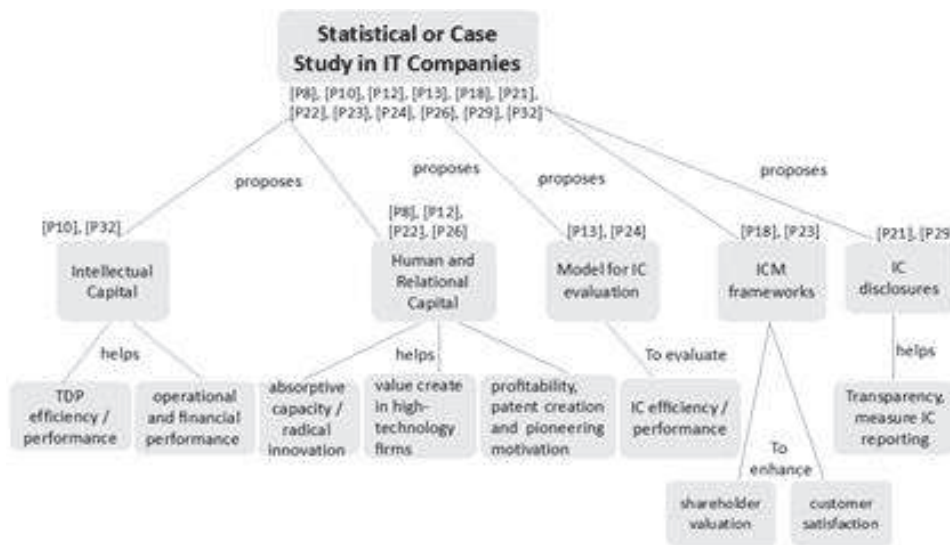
Statistical or Case Study in IT Companies

[P8], [P10], [P12], [P13], [P18], [P21], [P22], [P23], [P24], [P26], [P29], [P32]

proposes

proposes

proposes

proposes

[P10], [P32]

Intellectual Capital

helps

TDP efficiency / performance

operational and financial performance

[P8], [P12], [P22], [P26]

Human and Relational Capital

helps

absorptive capacity / radical innovation

value create in high-technology firms

profitability, patent creation and pioneering motivation

[P13], [P24]

Model for IC evaluation

To evaluate

IC efficiency / performance

[P18], [P23]

ICM frameworks

To enhance

shareholder valuation

customer satisfaction

[P21], [P29

IC disclosures

helps

Transparency, measure IC reporting